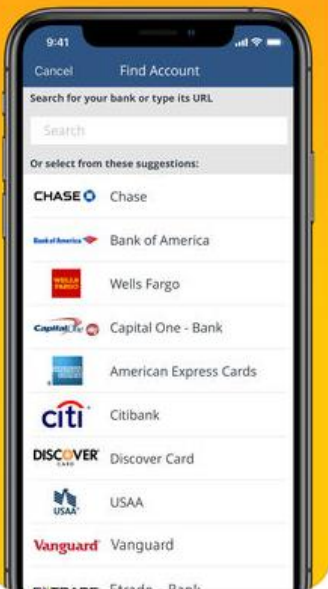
9:41

Cancel Find Account

Search for your bank or type its URL

Search

Or select from these suggestions:

CHASE Chase

Bank of America Bank of America

WELLS FARGO Wells Fargo

Capital One Capital One - Bank

American Express Cards

citi Citibank

DISCOVER Discover Card

USAA USAA

Vanguard Vanguard

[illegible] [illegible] - Bank